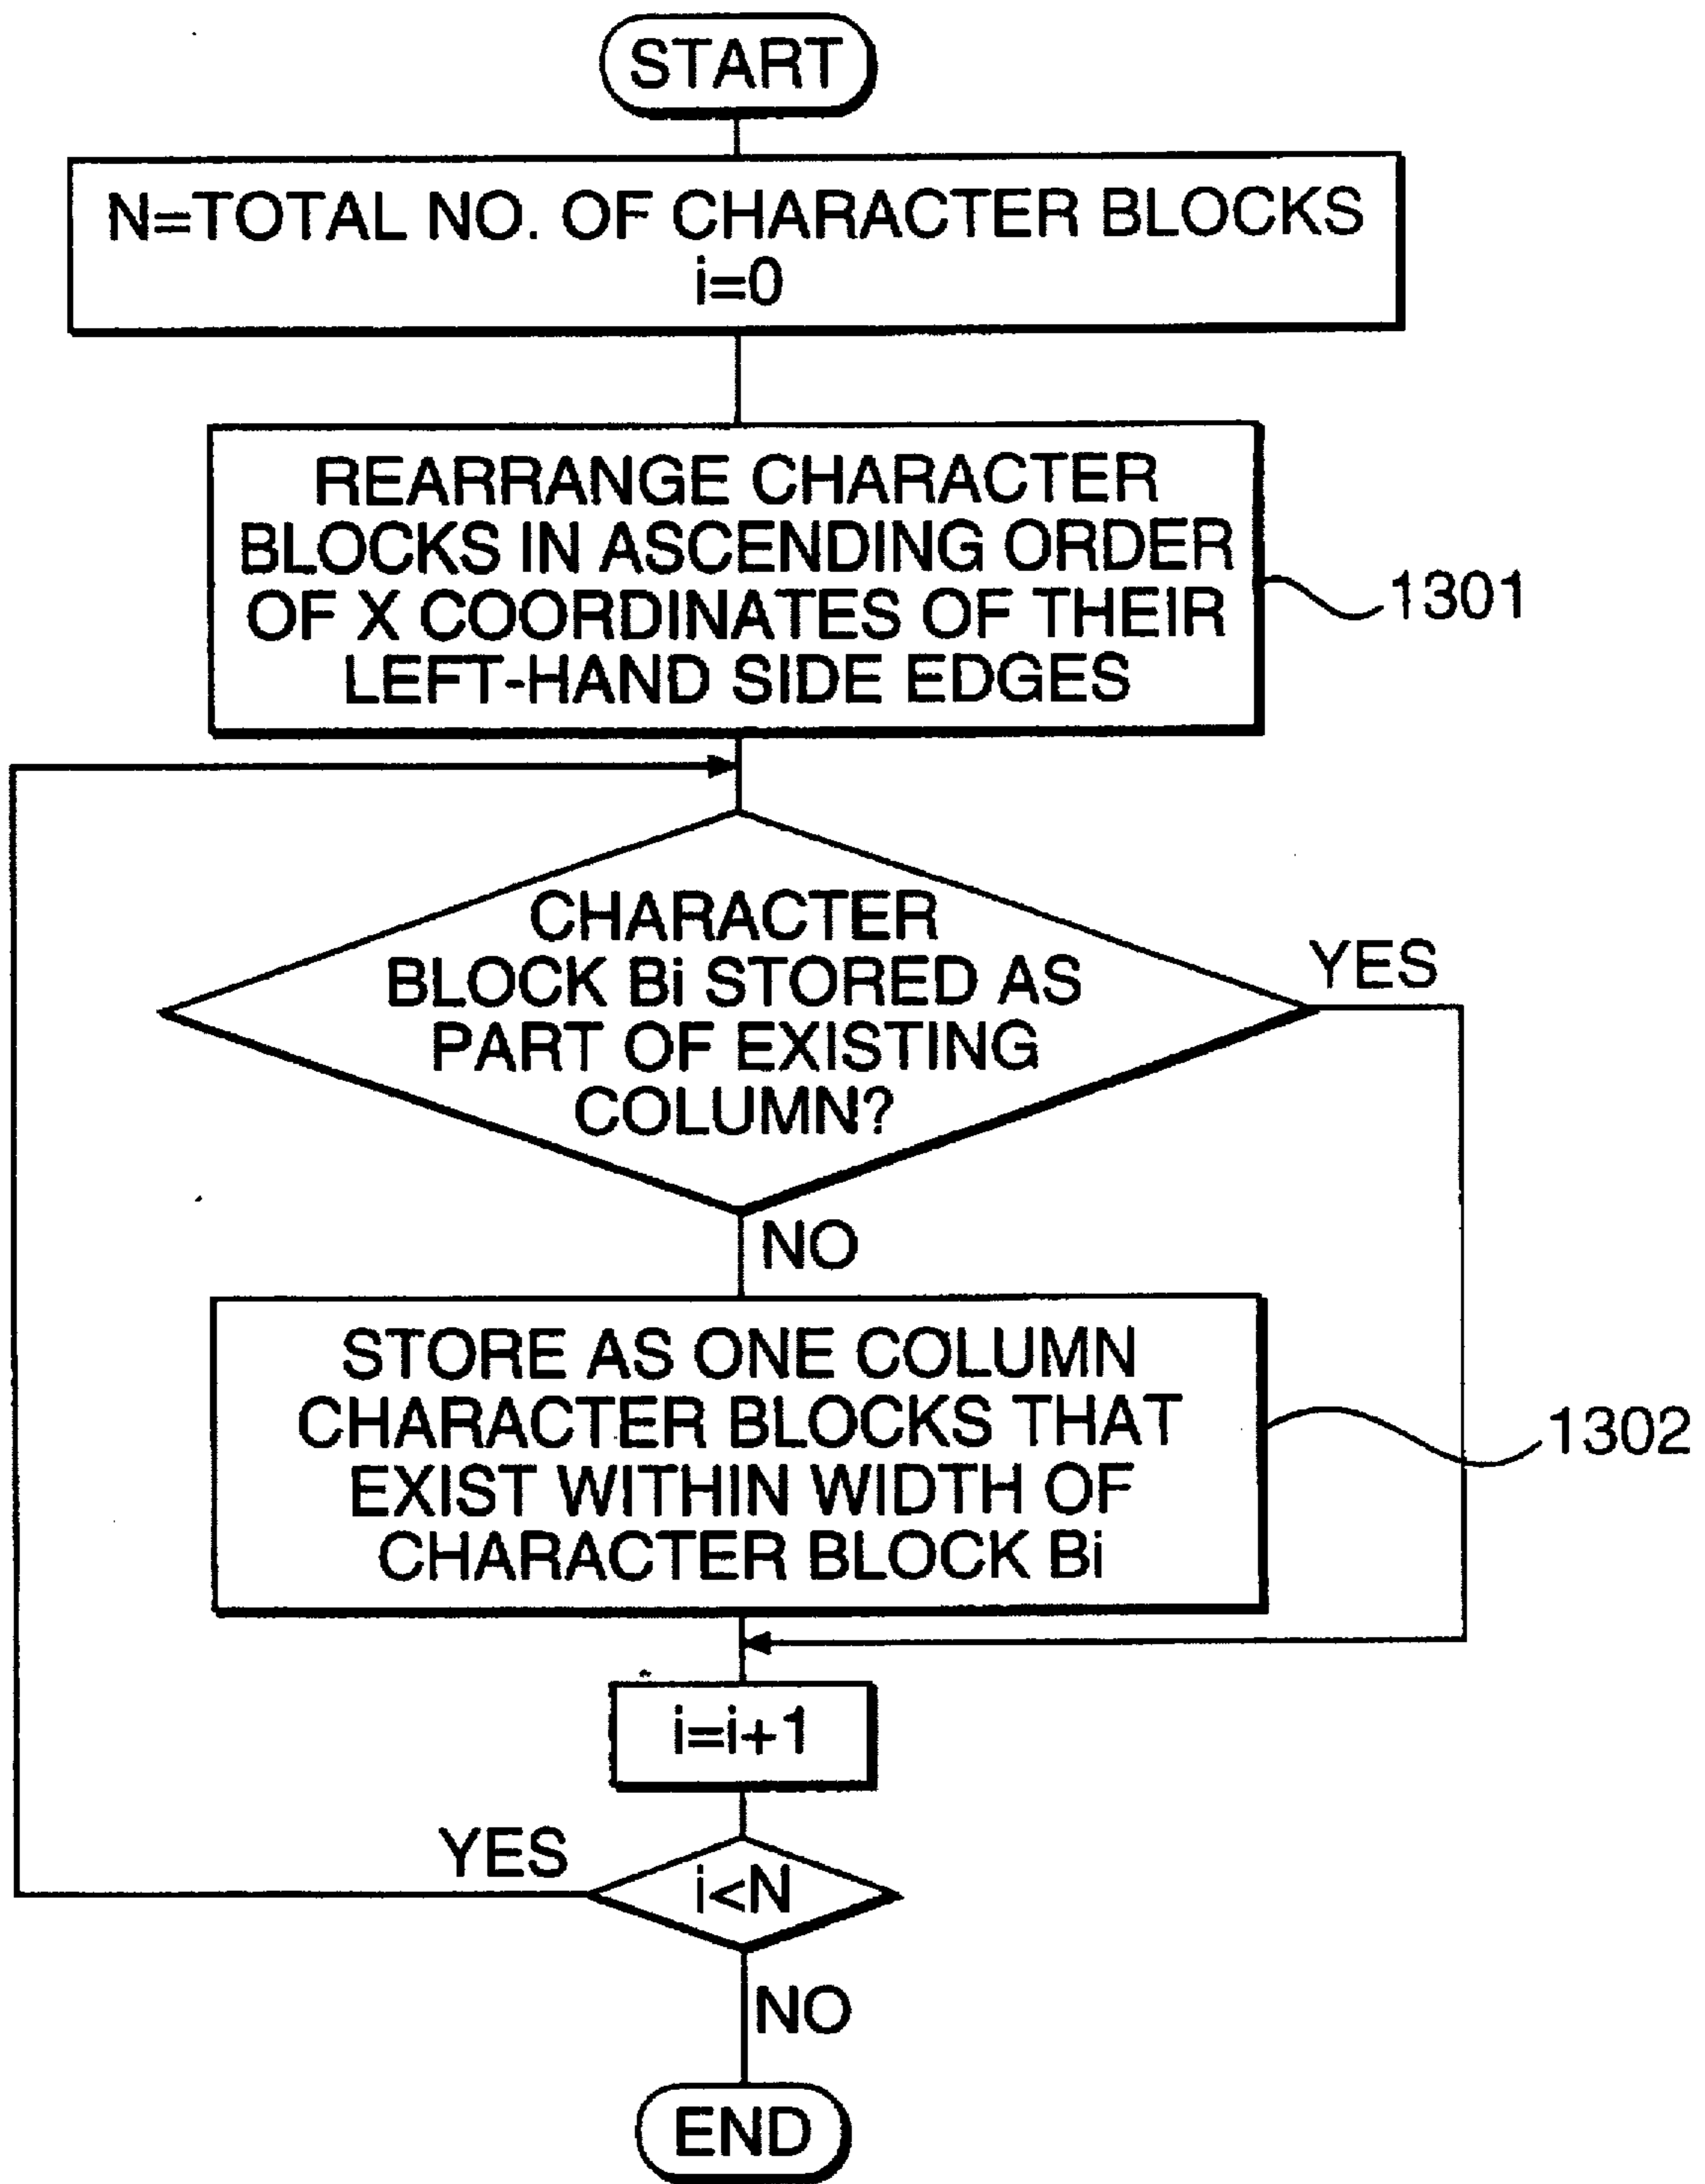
START

N=TOTAL NO. OF CHARACTER BLOCKS
i=0

REARRANGE CHARACTER BLOCKS IN ASCENDING ORDER OF X COORDINATES OF THEIR LEFT-HAND SIDE EDGES

1301

CHARACTER BLOCK Bi STORED AS PART OF EXISTING COLUMN?

YES

NO

STORE AS ONE COLUMN CHARACTER BLOCKS THAT EXIST WITHIN WIDTH OF CHARACTER BLOCK Bi

1302

i=i+1

YES

i<N

NO

END